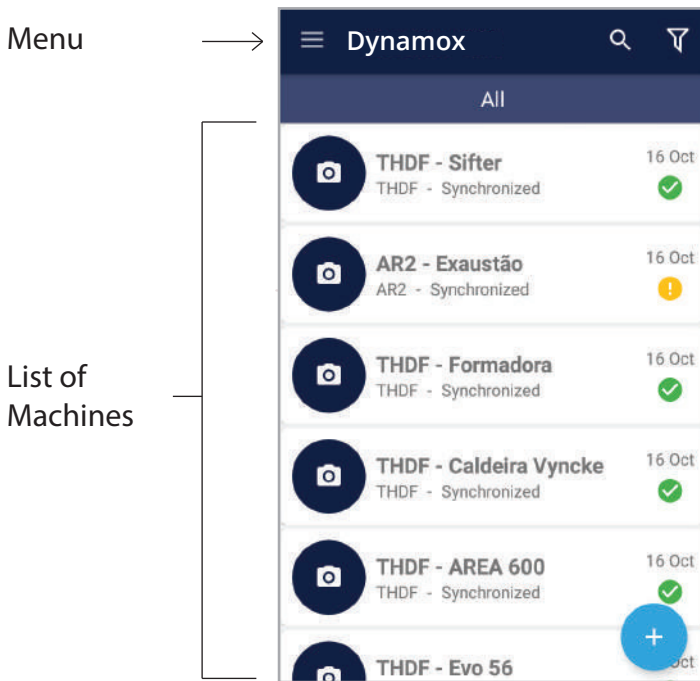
Menu

List of Machines

Dynamox

All

THDF - Sifter
THDF - Synchronized
16 Oct

AR2 - Exaustão
AR2 - Synchronized
16 Oct

THDF - Formadora
THDF - Synchronized
16 Oct

THDF - Caldeira Vyncke
THDF - Synchronized
16 Oct

THDF - AREA 600
THDF - Synchronized
16 Oct

THDF - Evo 56
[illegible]ct

+